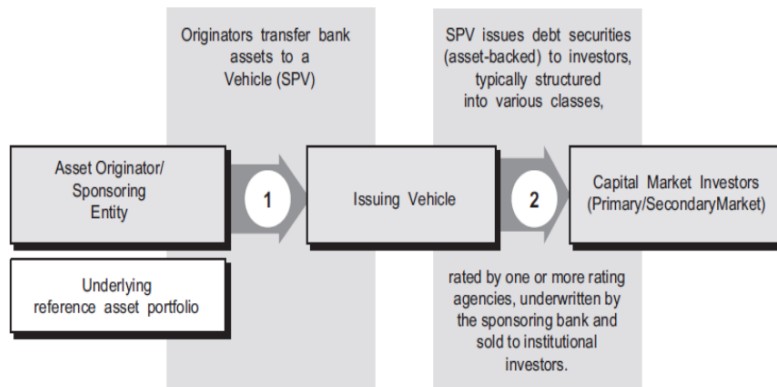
Originators transfer bank assets to a Vehicle (SPV)

SPV issues debt securities (asset-backed) to investors, typically structured into various classes,

Asset Originator/ Sponsoring Entity

1

Issuing Vehicle

2

Capital Market Investors (Primary/SecondaryMarket)

Underlying reference asset portfolio

rated by one or more rating agencies, underwritten by the sponsoring bank and sold to institutional investors.